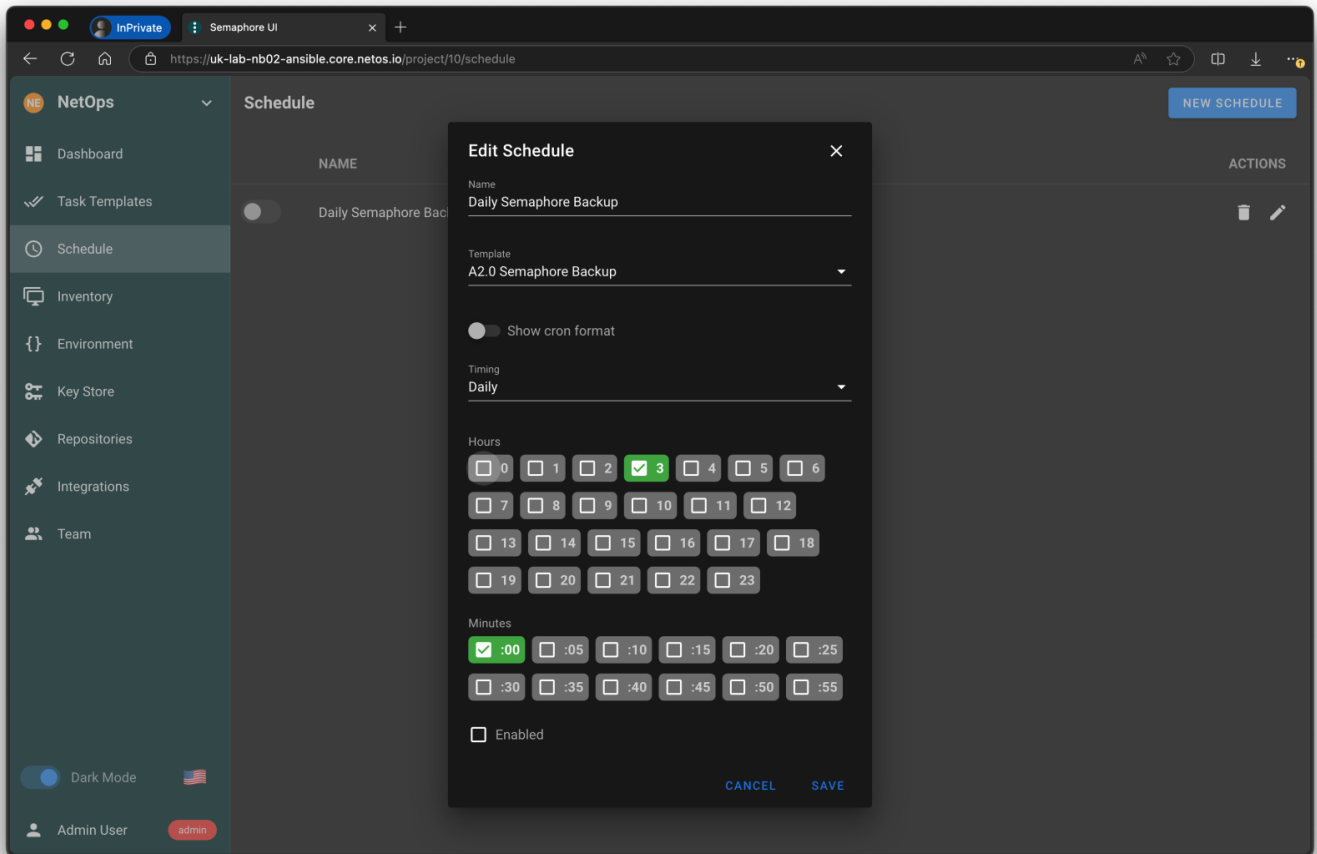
InPrivate
Semaphore UI
https://uk-lab-nb02-ansible.core.netos.io/project/10/schedule

NE NetOps
Dashboard
Task Templates
Schedule
Inventory
Environment
Key Store
Repositories
Integrations
Team
Dark Mode
Admin User admin

Schedule
NEW SCHEDULE
NAME
ACTIONS
Daily Semaphore Bac

Edit Schedule
Name
Daily Semaphore Backup
Template
A2.0 Semaphore Backup
Show cron format
Timing
Daily
Hours
0 1 2 3 4 5 6
7 8 9 10 11 12
13 14 15 16 17 18
19 20 21 22 23
Minutes
:00 :05 :10 :15 :20 :25
:30 :35 :40 :45 :50 :55
Enabled
CANCEL SAVE